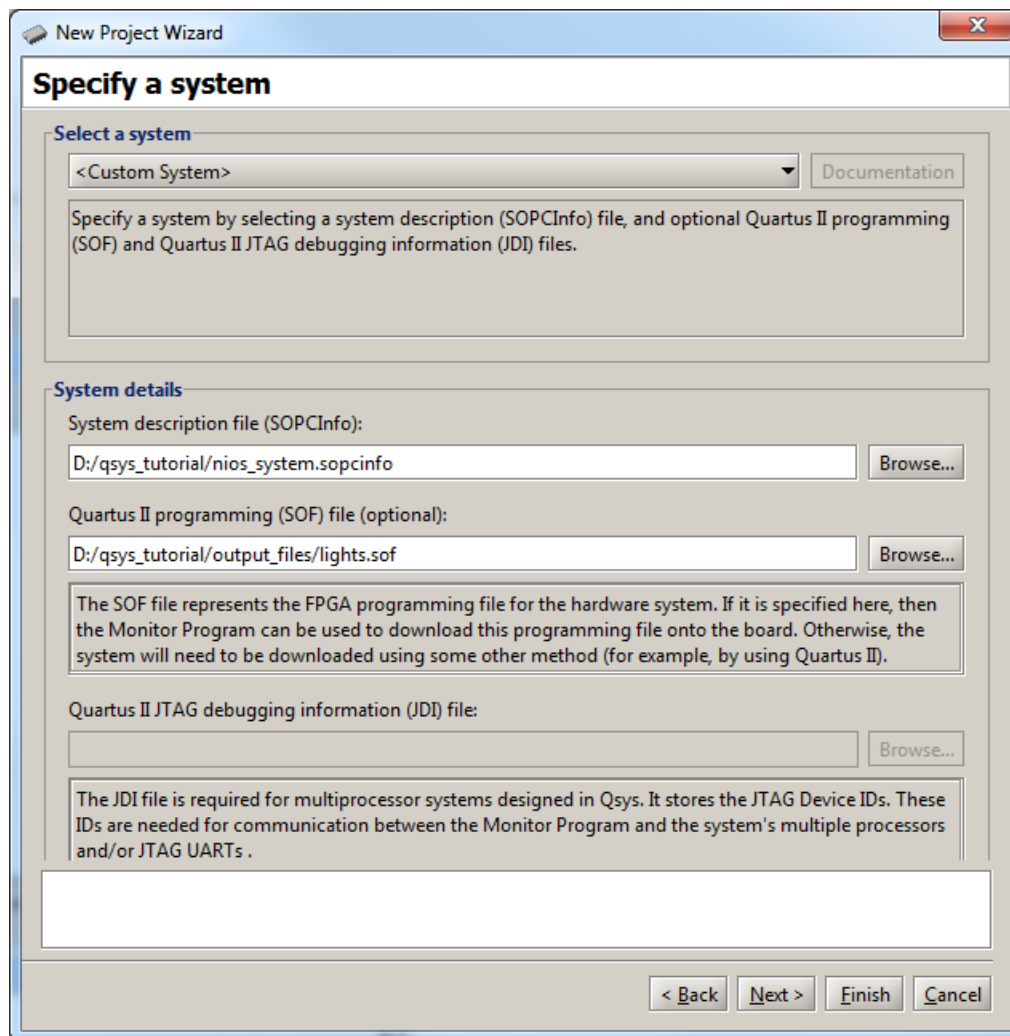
New Project Wizard

Specify a system

Select a system

<Custom System>

Documentation

Specify a system by selecting a system description (SOPCInfo) file, and optional Quartus II programming (SOF) and Quartus II JTAG debugging information (JDI) files.

System details

System description file (SOPCInfo):

D:/qsys_tutorial/nios_system.sopcinfo

Browse...

Quartus II programming (SOF) file (optional):

D:/qsys_tutorial/output_files/lights.sof

Browse...

The SOF file represents the FPGA programming file for the hardware system. If it is specified here, then the Monitor Program can be used to download this programming file onto the board. Otherwise, the system will need to be downloaded using some other method (for example, by using Quartus II).

Quartus II JTAG debugging information (JDI) file:

Browse...

The JDI file is required for multiprocessor systems designed in Qsys. It stores the JTAG Device IDs. These IDs are needed for communication between the Monitor Program and the system's multiple processors and/or JTAG UARTs .

< Back

Next >

Finish

Cancel